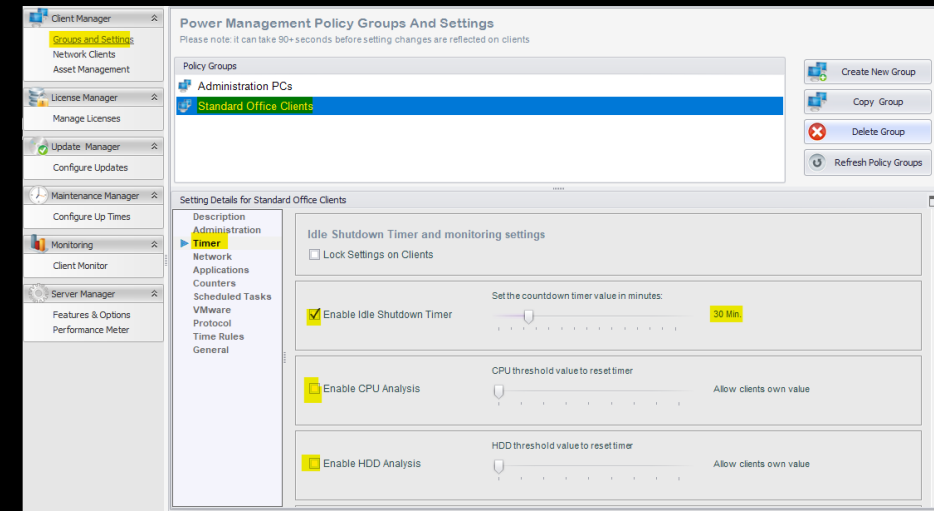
Client Manager
Groups and Settings
Network Clients
Asset Management

License Manager
Manage Licenses

Update Manager
Configure Updates

Maintenance Manager
Configure Up Times

Monitoring
Client Monitor

Server Manager
Features & Options
Performance Meter

Power Management Policy Groups And Settings
Please note: it can take 90+ seconds before setting changes are reflected on clients

Policy Groups
Administration PCs
Standard Office Clients

Create New Group
Copy Group
Delete Group
Refresh Policy Groups

Setting Details for Standard Office Clients

Description
Administration
Timer
Network
Applications
Counters
Scheduled Tasks
VMware
Protocol
Time Rules
General

Idle Shutdown Timer and monitoring settings
Lock Settings on Clients

Enable Idle Shutdown Timer
Set the countdown timer value in minutes:
30 Min.

Enable CPU Analysis
CPU threshold value to reset timer
Allow clients own value

Enable HDD Analysis
HDD threshold value to reset timer
Allow clients own value